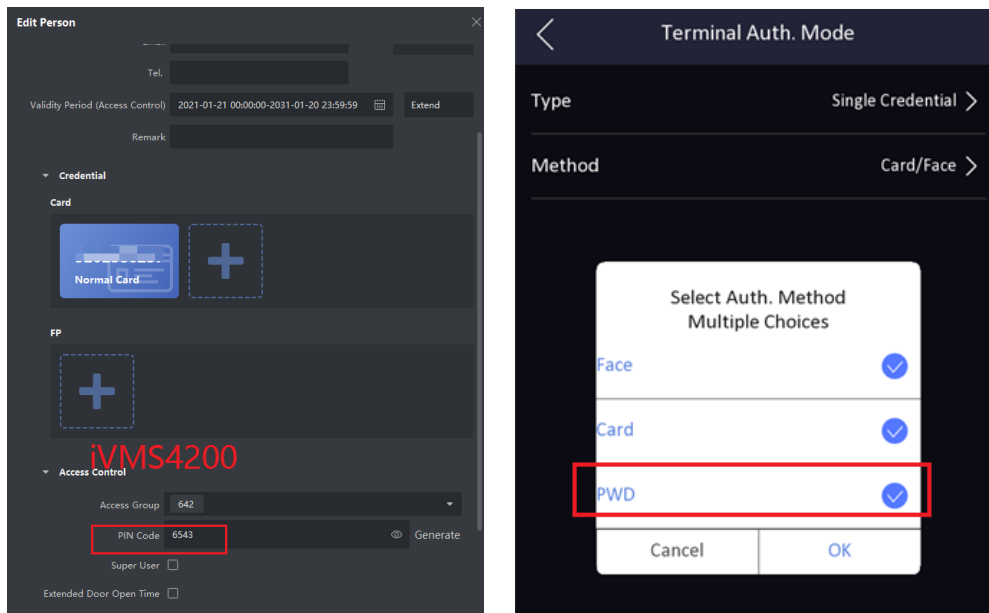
Edit Person

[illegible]

Tel.

Validity Period (Access Control) 2021-01-21 00:00:00-2031-01-20 23:59:59 Extend

Remark

Credential

Card

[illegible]
Normal Card

FP

iVMS4200

Access Control

Access Group 642

PIN Code 6543 Generate

Super User

Extended Door Open Time

Terminal Auth. Mode

Type Single Credential

Method Card/Face

Select Auth. Method
Multiple Choices

Face

Card

PWD

Cancel OK